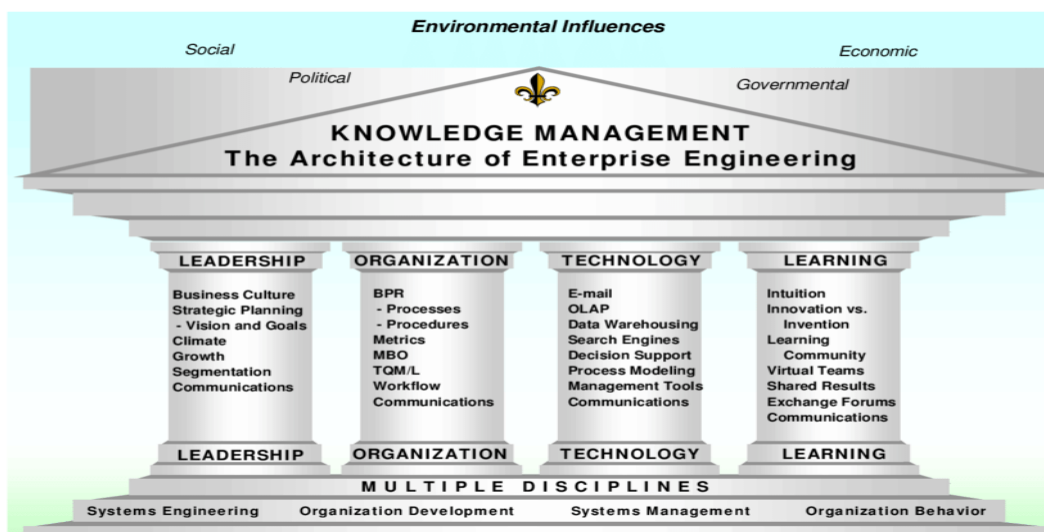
Environmental Influences

Social

Economic

Political

Governmental

KNOWLEDGE MANAGEMENT
The Architecture of Enterprise Engineering

LEADERSHIP

Business Culture
Strategic Planning
- Vision and Goals
Climate
Growth
Segmentation
Communications

LEADERSHIP

ORGANIZATION

BPR
- Processes
- Procedures
Metrics
MBO
TQM/L
Workflow
Communications

ORGANIZATION

TECHNOLOGY

E-mail
OLAP
Data Warehousing
Search Engines
Decision Support
Process Modeling
Management Tools
Communications

TECHNOLOGY

LEARNING

Intuition
Innovation vs. Invention
Learning Community
Virtual Teams
Shared Results
Exchange Forums
Communications

LEARNING

MULTIPLE DISCIPLINES

Systems Engineering | Organization Development | Systems Management | Organization Behavior